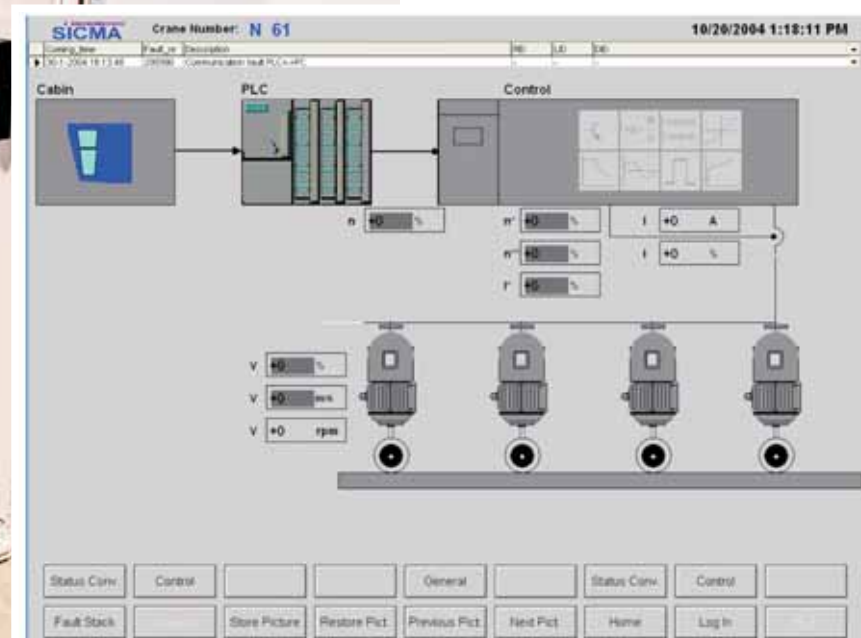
SICMA Crane Number: N 61 10/20/2004 1:18:11 PM

| Coming_time | Fault_nr | Description | RB | LID | DB |
|---|---|---|---|---|---|
| 20-1-2004 18:13:45 | 290990 | Communication fault PLC<->PC | .. | .. | .. |

Cabin

PLC

Control

n +0 %

n* +0 %

n** +0 %

i* +0 %

I +0 A

I +0 %

V +0 %

V +0 m/s

V +0 rpm

Status Conv. | Control | | | General | | Status Conv. | Control |

Fault Stack | | Store Picture | Restore Pict. | Previous Pict. | Next Pict. | Home | Log In |